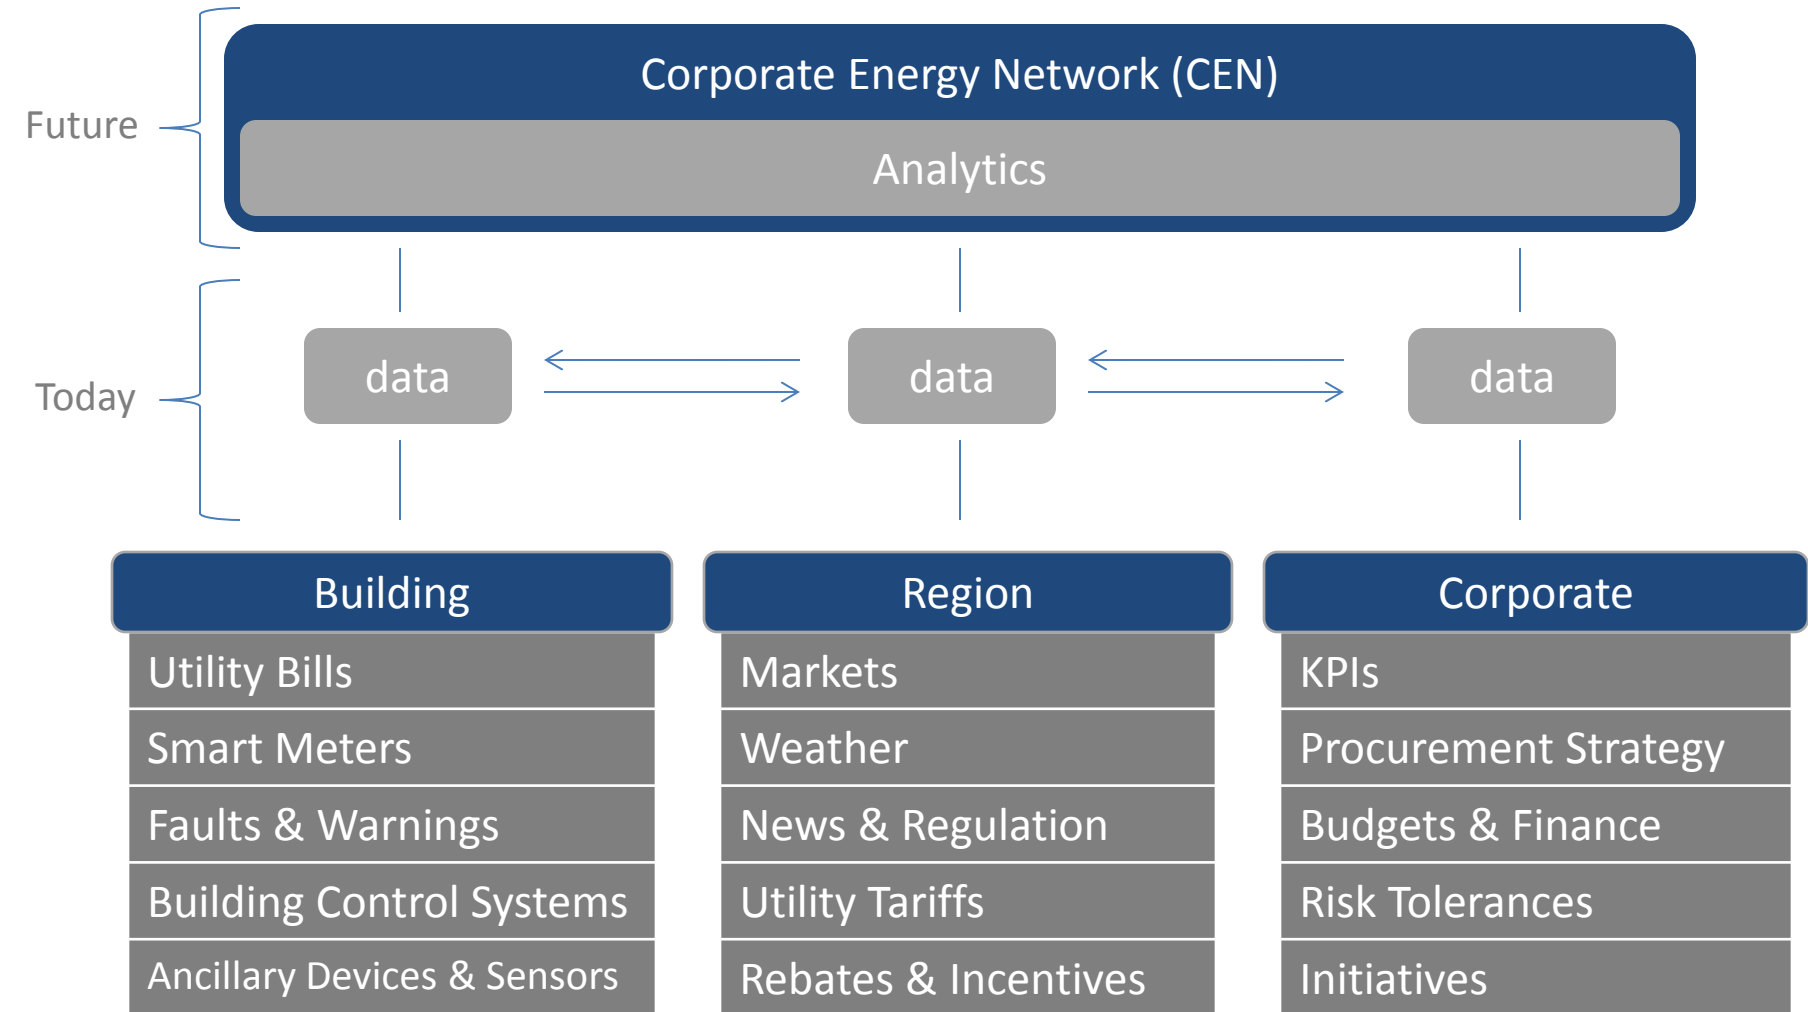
Future

Corporate Energy Network (CEN)

Analytics

Today

data

data

data

Building

Utility Bills

Smart Meters

Faults & Warnings

Building Control Systems

Ancillary Devices & Sensors

Region

Markets

Weather

News & Regulation

Utility Tariffs

Rebates & Incentives

Corporate

KPIs

Procurement Strategy

Budgets & Finance

Risk Tolerances

Initiatives